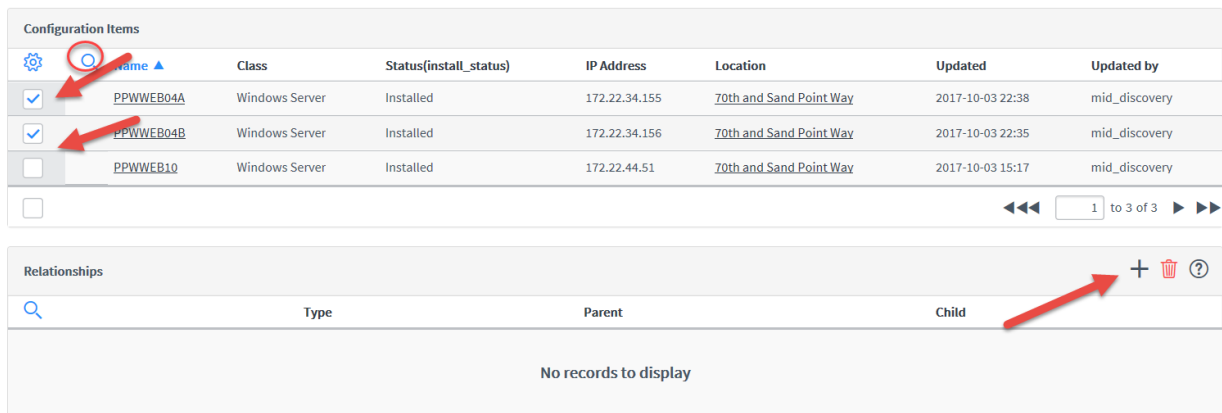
Configuration Items

| | Name ▲ | Class | Status(install_status) | IP Address | Location | Updated | Updated by |
|---|---|---|---|---|---|---|---|
| ✓ | PPWWEB04A | Windows Server | Installed | 172.22.34.155 | 70th and Sand Point Way | 2017-10-03 22:38 | mid_discovery |
| ✓ | PPWWEB04B | Windows Server | Installed | 172.22.34.156 | 70th and Sand Point Way | 2017-10-03 22:35 | mid_discovery |
| | PPWWEB10 | Windows Server | Installed | 172.22.44.51 | 70th and Sand Point Way | 2017-10-03 15:17 | mid_discovery |

1 to 3 of 3

Relationships

| Type | Parent | Child |
|---|---|---|

No records to display